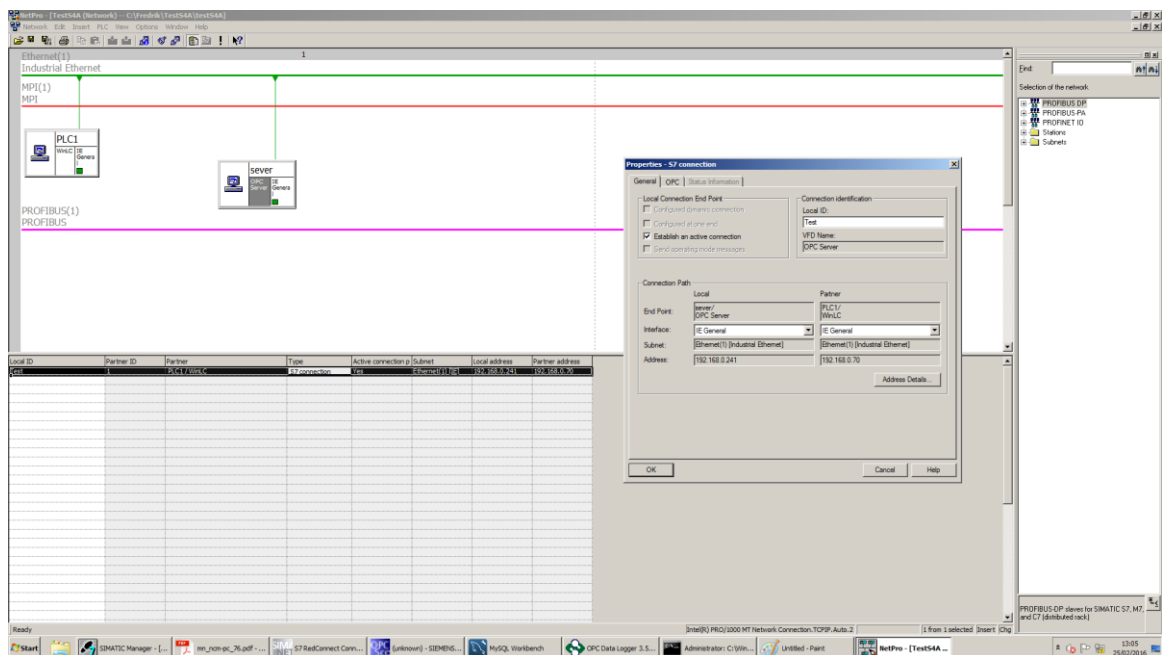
NetPro - [TestS4A (Network) -- C:\Fredrik\TestS4A\testS4A]
Network Edit Insert PLC View Options Window Help

Ethernet(1)
Industrial Ethernet
1
MPI(1)
MPI

PLC1
WinLC
IE Genera

sever
OPC Server
IE Genera

PROFIBUS(1)
PROFIBUS

Properties - S7 connection
General | OPC | Status Information

Local Connection End Point
Configured dynamic connection
Configured at one end
Establish an active connection
Send operating mode messages

Connection identification
Local ID:
Test
VFD Name:
OPC Server

Connection Path
Local
Partner
End Point:
sever/ OPC Server
PLC1/ WinLC
Interface:
IE General
IE General
Subnet:
Ethernet(1) [Industrial Ethernet]
Ethernet(1) [Industrial Ethernet]
Address:
192.168.0.241
192.168.0.70
Address Details...

OK
Cancel
Help

| Local ID | Partner ID | Partner | Type | Active connection p | Subnet | Local address | Partner address |
|---|---|---|---|---|---|---|---|
| Test | 1 | PLC1 / WinLC | S7 connection | Yes | Ethernet(1) [IE] | 192.168.0.241 | 192.168.0.70 |

Find:
Selection of the network:
PROFIBUS DP
PROFIBUS-PA
PROFINET IO
Stations
Subnets

PROFIBUS-DP slaves for SIMATIC S7, M7, and C7 (distributed rack)

Ready
Intel(R) PRO/1000 MT Network Connection.TCPIP.Auto.2
1 from 1 selected Insert Chg

Start
SIMATIC Manager - [...
mn_ncm-pc_76.pdf - ...
S7 RedConnect Conn...
(unknown) - SIEMENS...
MySQL Workbench
OPC Data Logger 3.5...
Administrator: C:\Win...
Untitled - Paint
NetPro - [TestS4A ...
13:05
25/02/2016